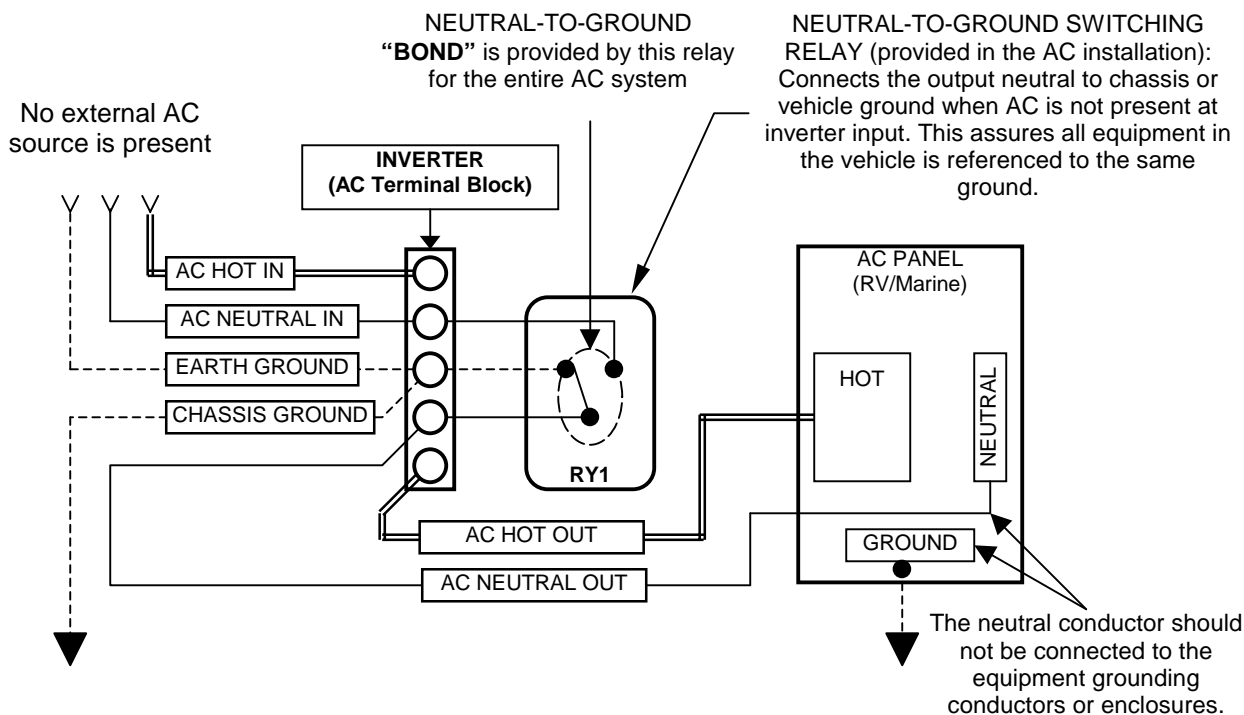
NEUTRAL-TO-GROUND "BOND" is provided by this relay for the entire AC system

NEUTRAL-TO-GROUND SWITCHING RELAY (provided in the AC installation): Connects the output neutral to chassis or vehicle ground when AC is not present at inverter input. This assures all equipment in the vehicle is referenced to the same ground.

No external AC source is present

INVERTER (AC Terminal Block)

AC HOT IN

AC NEUTRAL IN

EARTH GROUND

CHASSIS GROUND

RY1

AC PANEL (RV/Marine)

HOT

NEUTRAL

AC HOT OUT

GROUND

AC NEUTRAL OUT

The neutral conductor should not be connected to the equipment grounding conductors or enclosures.